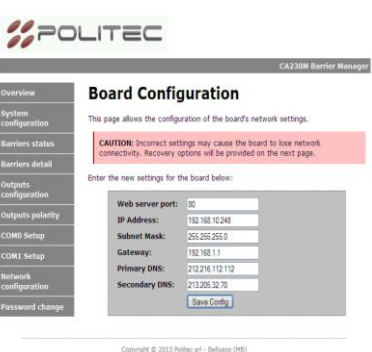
POLITEC

CA230M Barrier Manager

Overview
System configuration
Barriers status
Barriers detail
Outputs configuration
Outputs polarity
COM0 Setup
COM1 Setup
Network configuration
Password change

Board Configuration

This page allows the configuration of the board's network settings.

CAUTION: Incorrect settings may cause the board to lose network connectivity. Recovery options will be provided on the next page.

Enter the new settings for the board below:

| | |
|---|---|
| Web server port: | 80 |
| IP Address: | 192.168.10.248 |
| Subnet Mask: | 255.255.255.0 |
| Gateway: | 192.168.1.1 |
| Primary DNS: | 212.216.112.112 |
| Secondary DNS: | 213.205.32.70 |

Save Config

Copyright © 2013 Politec srl - Belluno (BL)